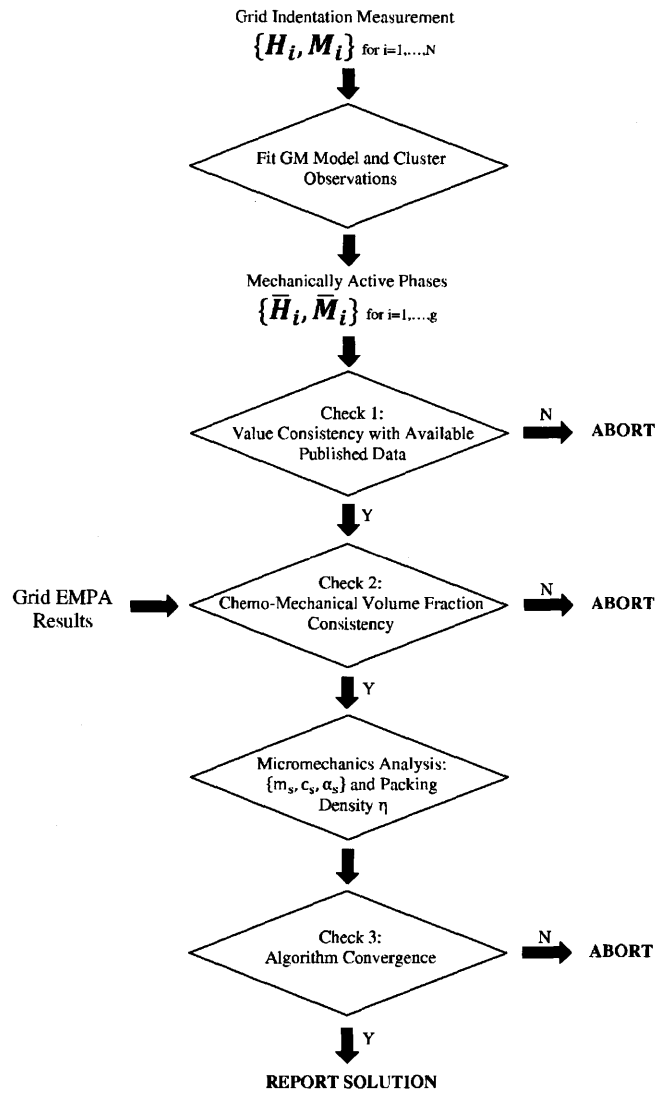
Grid Indentation Measurement
$\{H_i, M_i\}$ for i=1,...,N

Fit GM Model and Cluster Observations

Mechanically Active Phases
$\{\bar{H}_i, \bar{M}_i\}$ for i=1,...,g

Check 1: Value Consistency with Available Published Data

N

ABORT

Y

Grid EMPA Results

Check 2: Chemo-Mechanical Volume Fraction Consistency

N

ABORT

Y

Micromechanics Analysis: $\{m_s, c_s, \alpha_s\}$ and Packing Density $\eta$

Check 3: Algorithm Convergence

N

ABORT

Y

REPORT SOLUTION